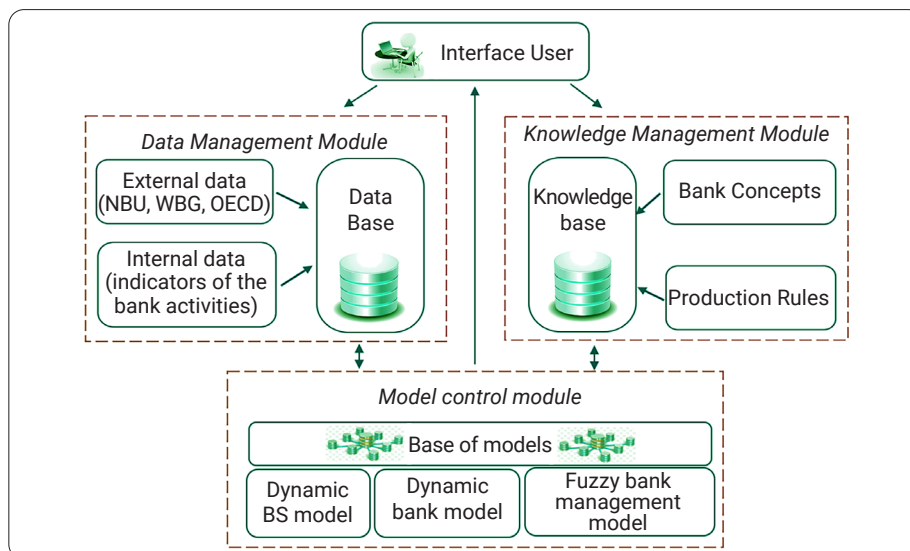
Interface User

Data Management Module

External data (NBU, WBG, OECD)

Internal data (indicators of the bank activities)

Data Base

Knowledge Management Module

Knowledge base

Bank Concepts

Production Rules

Model control module

Base of models

Dynamic BS model

Dynamic bank model

Fuzzy bank management model